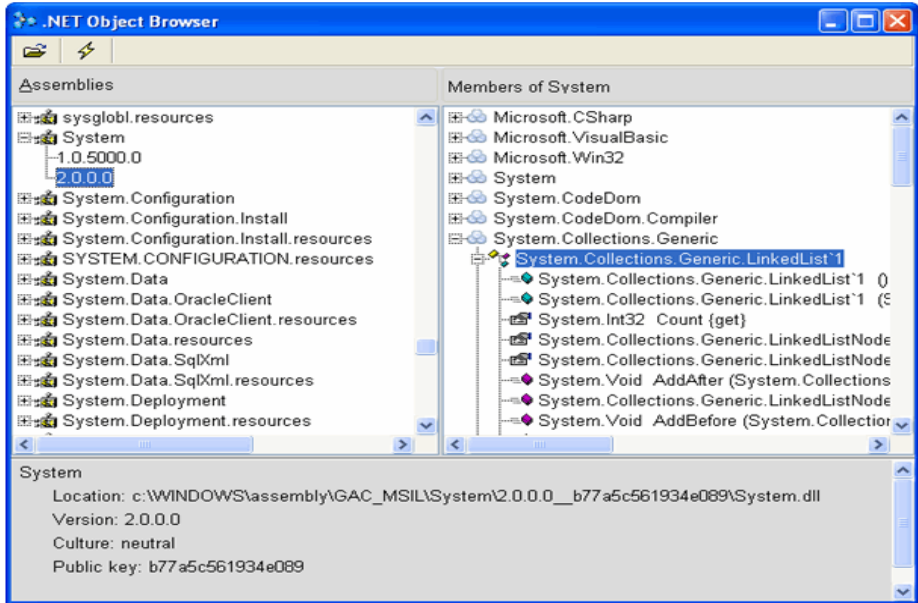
.NET Object Browser

Assemblies

sysglobl.resources
System
1.0.5000.0
2.0.0.0
System.Configuration
System.Configuration.Install
System.Configuration.Install.resources
SYSTEM.CONFIGURATION.resources
System.Data
System.Data.OracleClient
System.Data.OracleClient.resources
System.Data.resources
System.Data.SqlXml
System.Data.SqlXml.resources
System.Deployment
System.Deployment.resources

Members of System

Microsoft.CSharp
Microsoft.VisualBasic
Microsoft.Win32
System
System.CodeDom
System.CodeDom.Compiler
System.Collections.Generic
System.Collections.Generic.LinkedList`1
System.Collections.Generic.LinkedList`1 ()
System.Collections.Generic.LinkedList`1 (S
System.Int32 Count {get}
System.Collections.Generic.LinkedListNode
System.Collections.Generic.LinkedListNode
System.Void AddAfter (System.Collections
System.Collections.Generic.LinkedListNode
System.Void AddBefore (System.Collection

System
Location: c:\WINDOWS\assembly\GAC_MSIL\System\2.0.0.0__b77a5c561934e089\System.dll
Version: 2.0.0.0
Culture: neutral
Public key: b77a5c561934e089